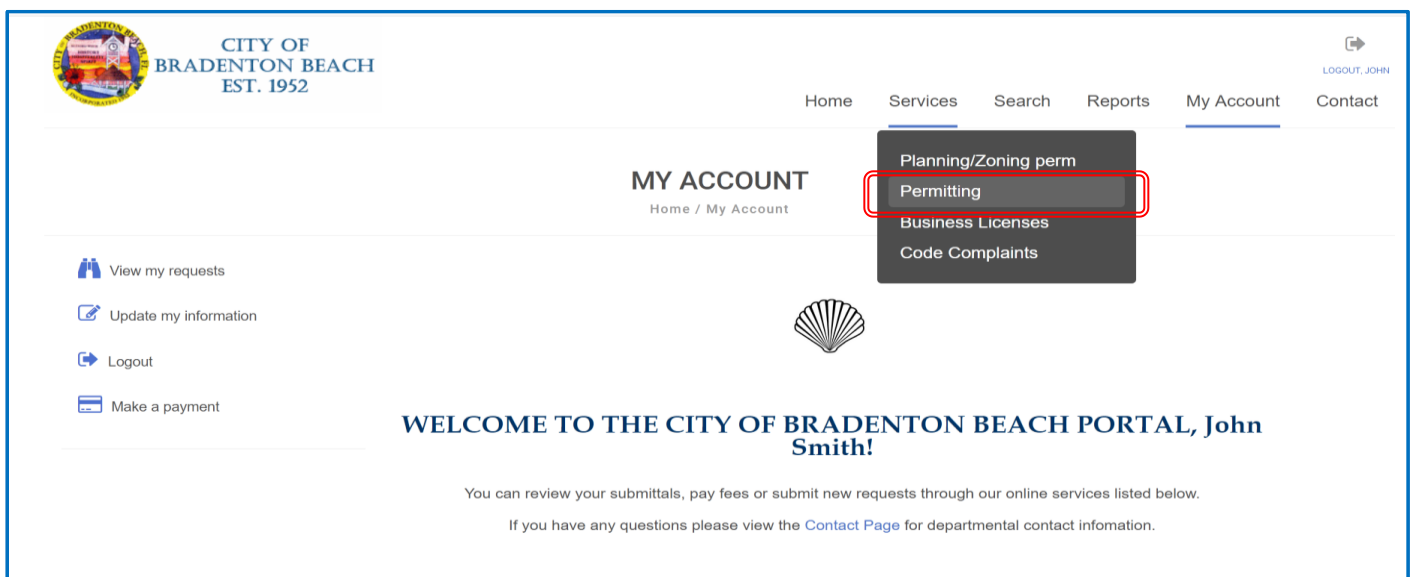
CITY OF BRADENTON BEACH EST. 1952

LOGOUT, JOHN

Home Services Search Reports My Account Contact

Planning/Zoning perm
Permitting
Business Licenses
Code Complaints

MY ACCOUNT

Home / My Account

View my requests

Update my information

Logout

Make a payment

WELCOME TO THE CITY OF BRADENTON BEACH PORTAL, John Smith!

You can review your submittals, pay fees or submit new requests through our online services listed below.

If you have any questions please view the Contact Page for departmental contact infomation.